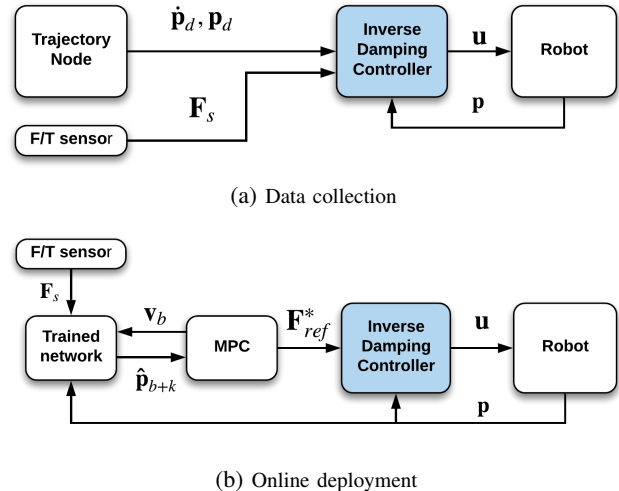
Trajectory Node

$\dot{\mathbf{p}}_d, \mathbf{p}_d$

Inverse Damping Controller

$\mathbf{u}$

Robot

$\mathbf{F}_s$

$\mathbf{p}$

F/T sensor

(a) Data collection

F/T sensor

$\mathbf{F}_s$

Trained network

$\mathbf{v}_b$

$\hat{\mathbf{p}}_{b+k}$

MPC

$\mathbf{F}^*_{ref}$

Inverse Damping Controller

$\mathbf{u}$

Robot

$\mathbf{p}$

(b) Online deployment